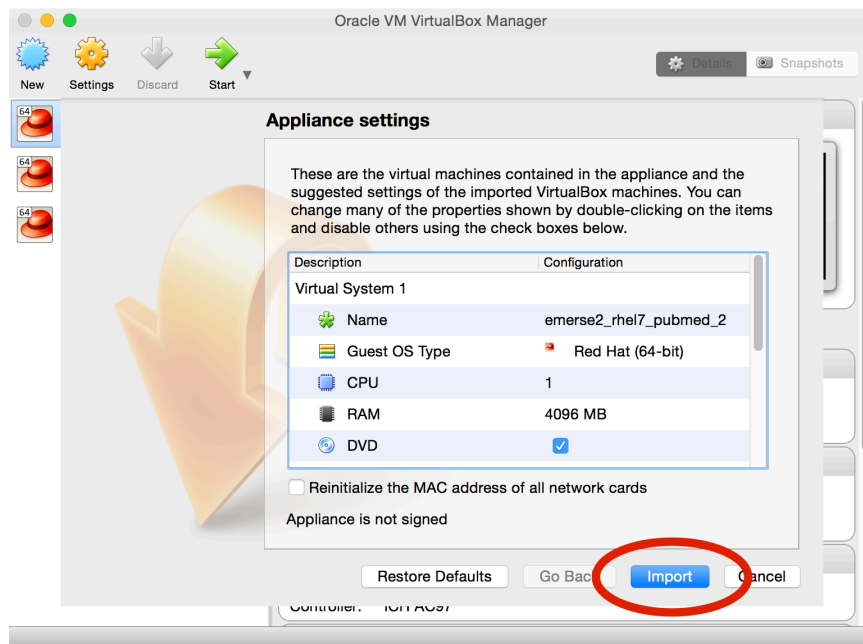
Oracle VM VirtualBox Manager

New Settings Discard Start

Details Snapshots

64
64
64

Appliance settings

These are the virtual machines contained in the appliance and the suggested settings of the imported VirtualBox machines. You can change many of the properties shown by double-clicking on the items and disable others using the check boxes below.

| Description | Configuration |
|---|---|
| Virtual System 1 | |
| Name | emerse2_rhel7_pubmed_2 |
| Guest OS Type | Red Hat (64-bit) |
| CPU | 1 |
| RAM | 4096 MB |
| DVD | ☑ |

Reinitialize the MAC address of all network cards

Appliance is not signed

Restore Defaults Go Bac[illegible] Import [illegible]ancel

Controller: ICH AC97